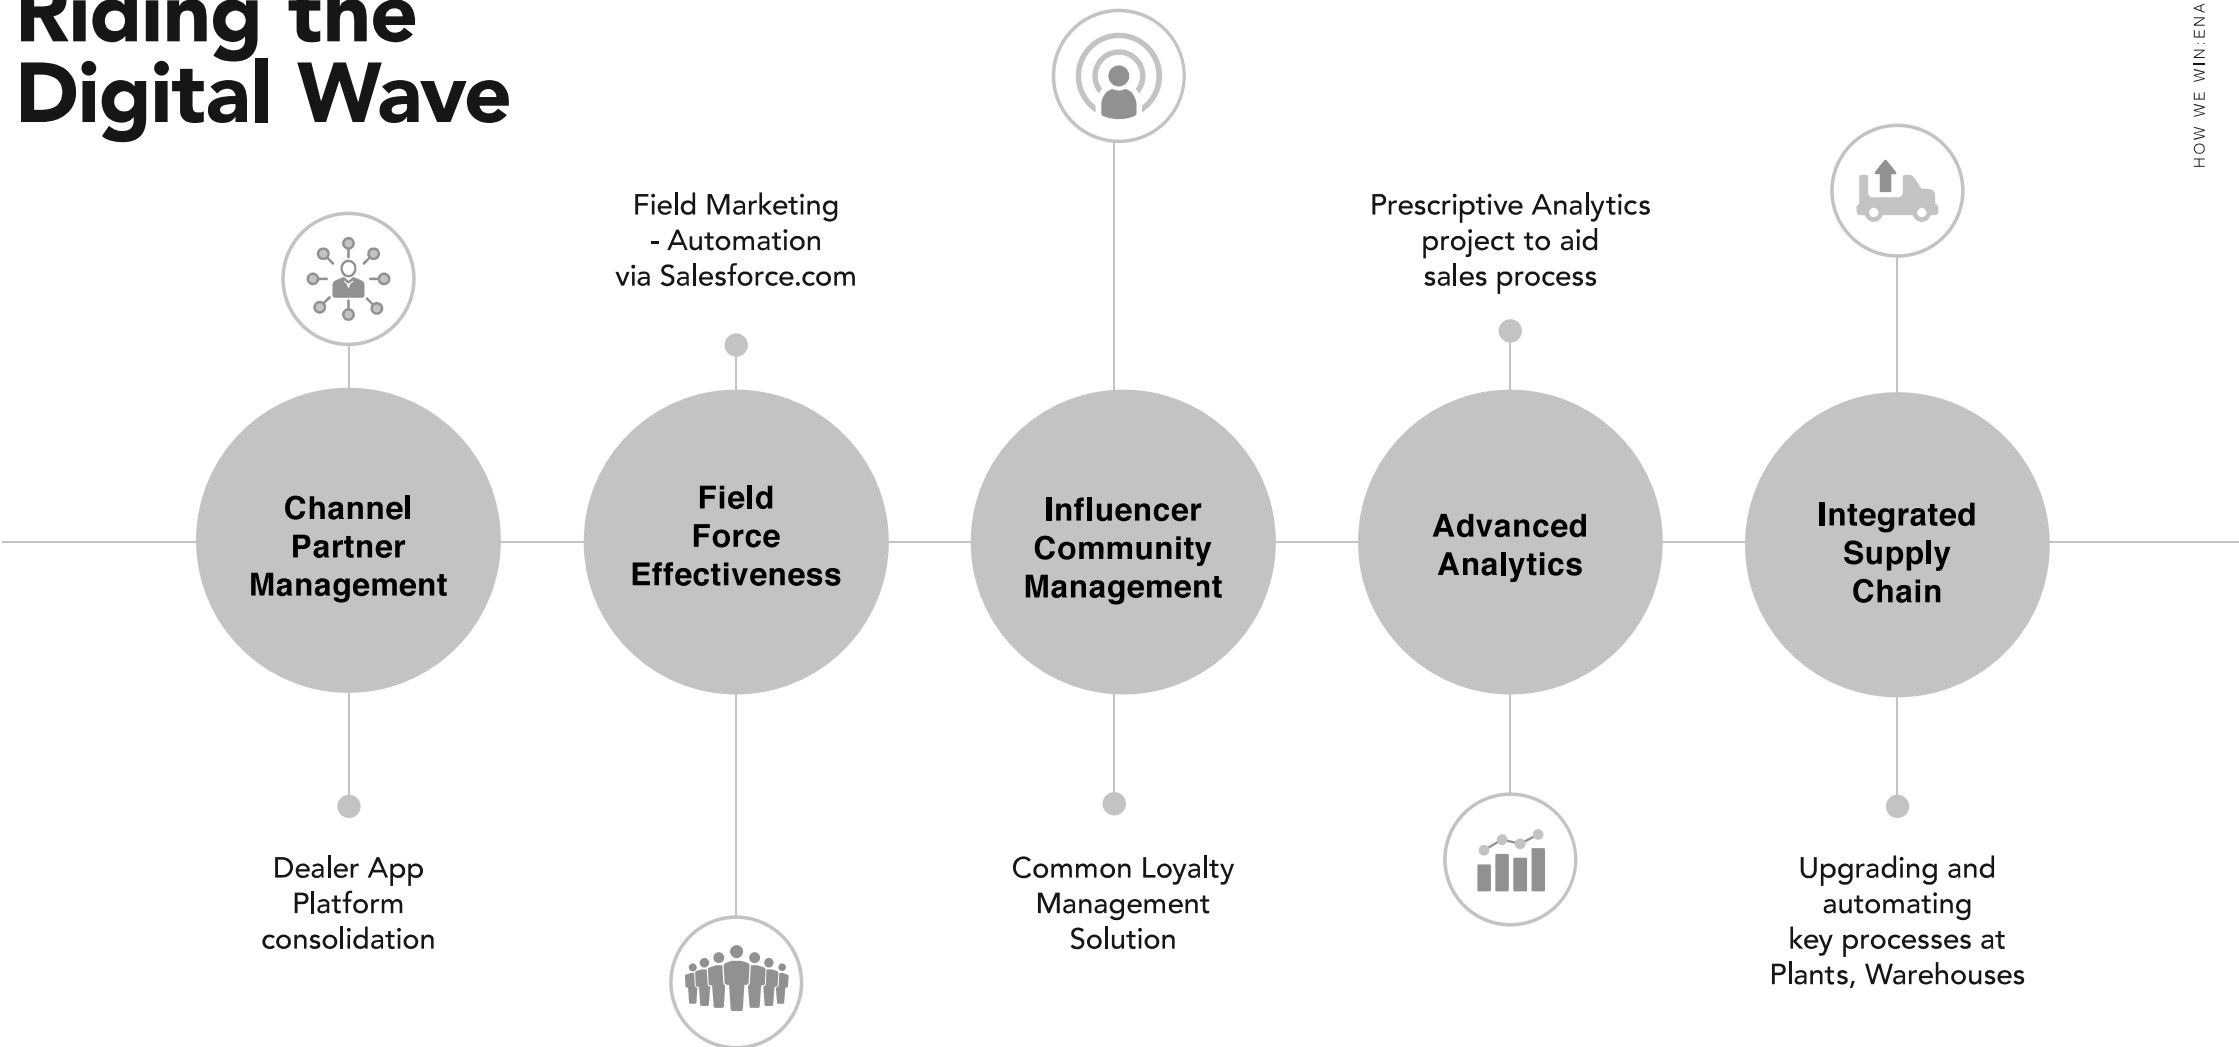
Riding the Digital Wave

HOW WE WIN:ENA

Field Marketing - Automation via Salesforce.com

Prescriptive Analytics project to aid sales process

Channel Partner Management

Field Force Effectiveness

Influencer Community Management

Advanced Analytics

Integrated Supply Chain

Dealer App Platform consolidation

Common Loyalty Management Solution

Upgrading and automating key processes at Plants, Warehouses